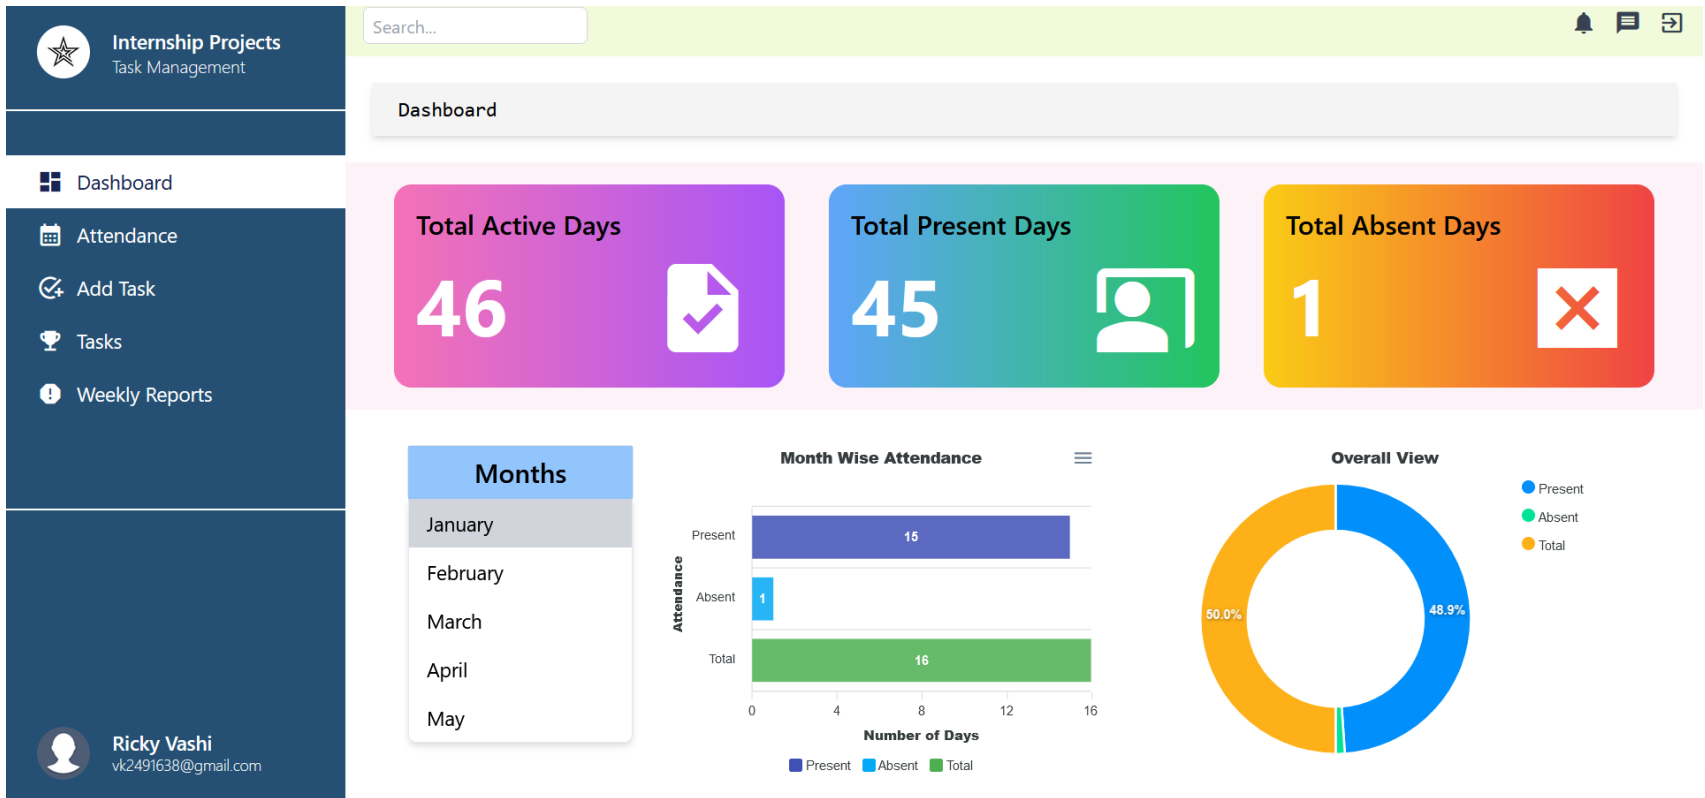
Internship Projects
Task Management

Search...

Dashboard

Dashboard
Attendance
Add Task
Tasks
Weekly Reports

Total Active Days
46

Total Present Days
45

Total Absent Days
1

Months
January
February
March
April
May

Month Wise Attendance

| Attendance | Number of Days |
|---|---|
| Present | 15 |
| Absent | 1 |
| Total | 16 |

0 4 8 12 16
Number of Days
Present Absent Total

Overall View
Present
Absent
Total
50.0%
48.9%

Ricky Vashi
vk2491638@gmail.com